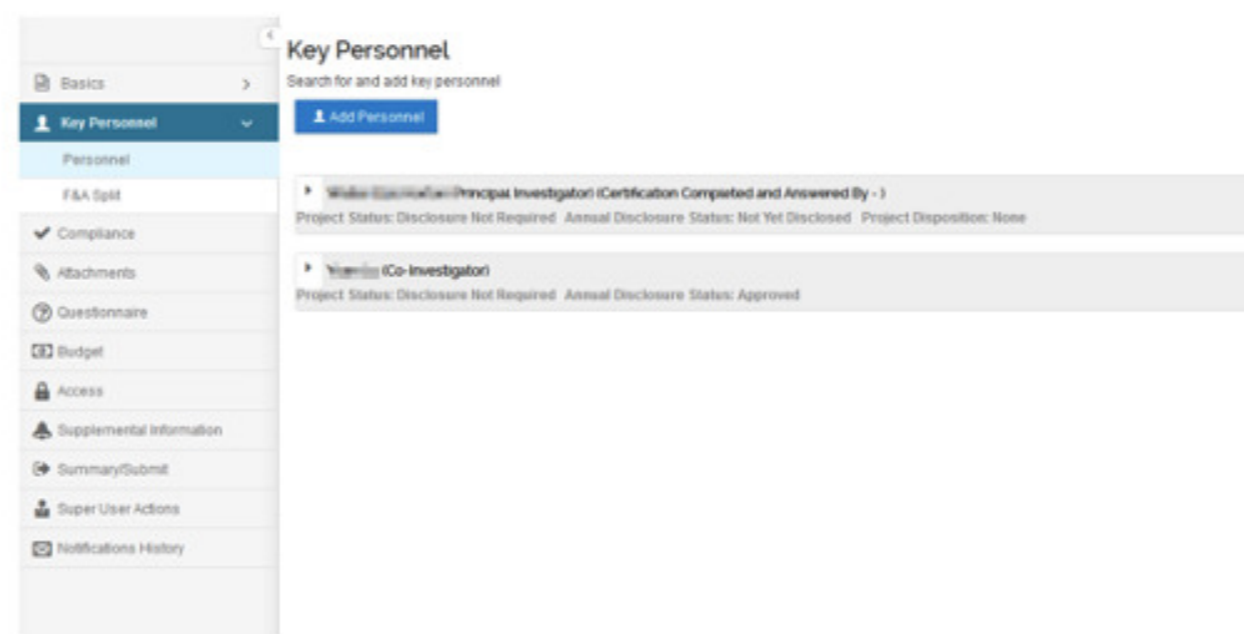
Basics

Key Personnel

Personnel

F&A Split

Compliance

Attachments

Questionnaire

Budget

Access

Supplemental Information

Summary/Submit

Super User Actions

Notifications History

Key Personnel

Search for and add key personnel

Add Personnel

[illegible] Principal Investigator) (Certification Completed and Answered By - )

Project Status: Disclosure Not Required Annual Disclosure Status: Not Yet Disclosed Project Disposition: None

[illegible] (Co-Investigator)

Project Status: Disclosure Not Required Annual Disclosure Status: Approved